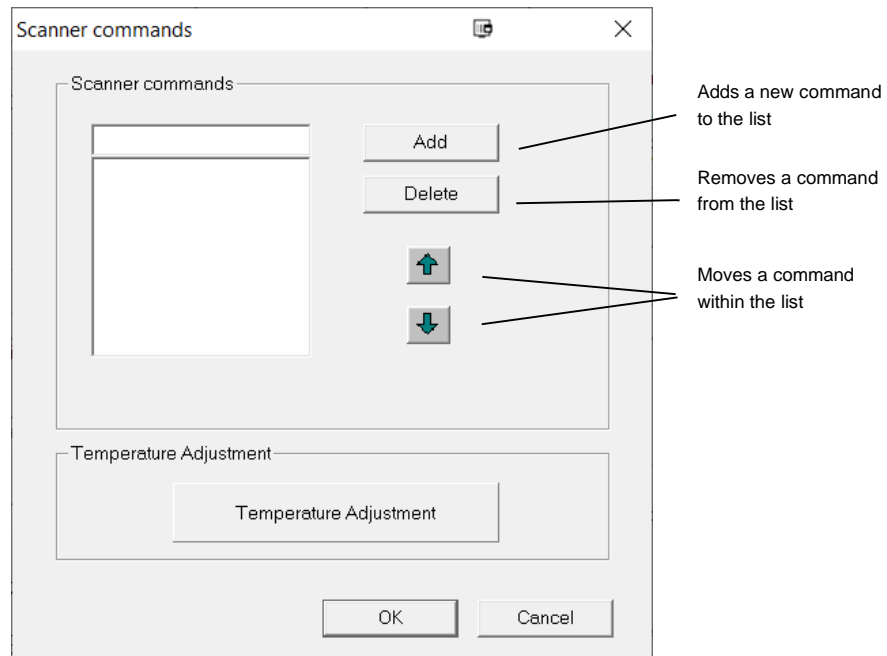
Scanner commands

Scanner commands

Add

Delete

Adds a new command to the list

Removes a command from the list

Moves a command within the list

Temperature Adjustment

Temperature Adjustment

OK

Cancel